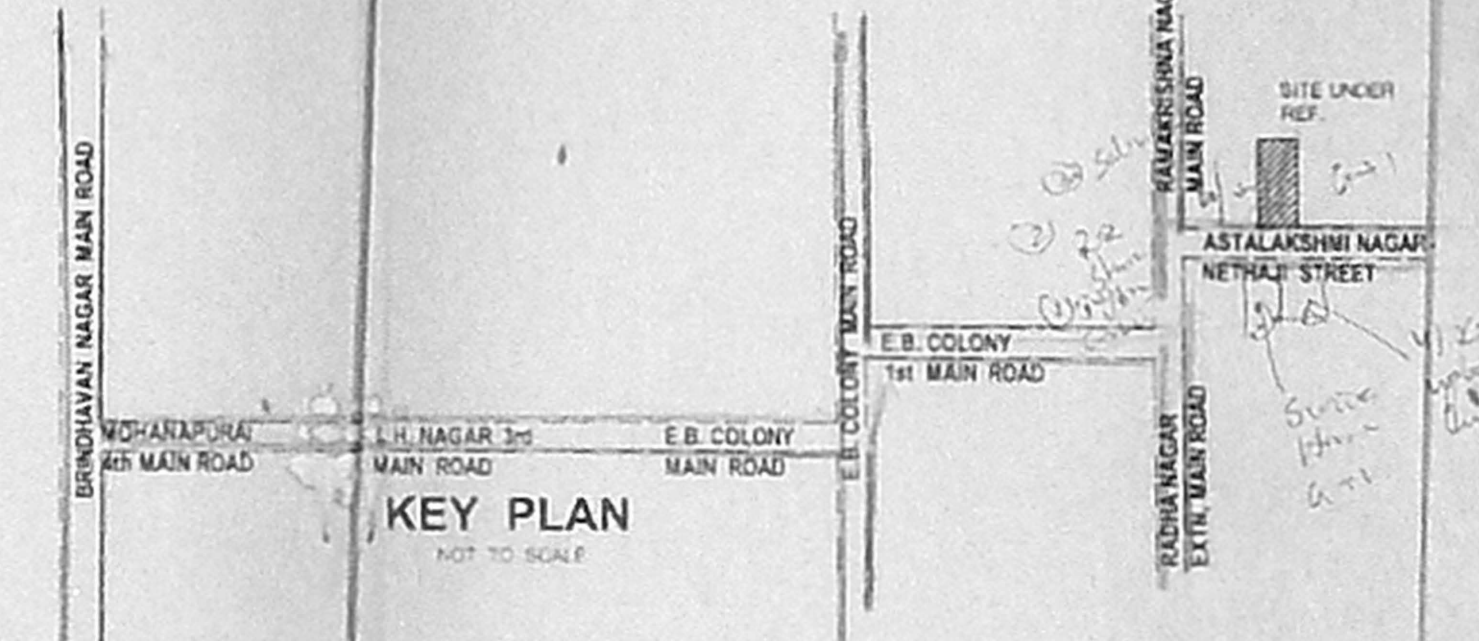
BRINDHAVAN NAGAR MAIN ROAD

MOHANAPURAI 4th MAIN ROAD

L.H. NAGAR 3rd MAIN ROAD

E.B. COLONY MAIN ROAD

KEY PLAN

NOT TO SCALE

E.B. COLONY MAIN ROAD

E.B. COLONY 1st MAIN ROAD

RAMAKRISHNA NAGAR MAIN ROAD

SITE UNDER REF.

ASTALAKSHMI NAGAR NETHAJI STREET

RADHA NAGAR EXTN. MAIN ROAD

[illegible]